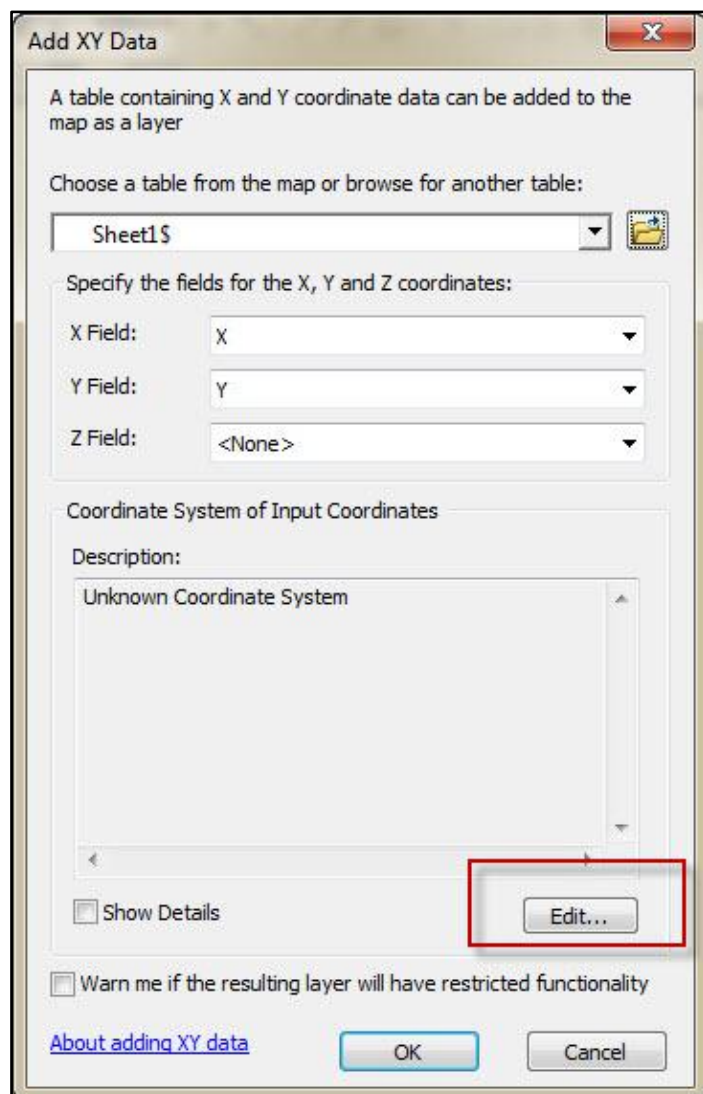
Add XY Data

A table containing X and Y coordinate data can be added to the map as a layer

Choose a table from the map or browse for another table:

Sheet1$

Specify the fields for the X, Y and Z coordinates:

X Field: X

Y Field: Y

Z Field: <None>

Coordinate System of Input Coordinates

Description:

Unknown Coordinate System

Show Details

Edit...

Warn me if the resulting layer will have restricted functionality

About adding XY data

OK

Cancel